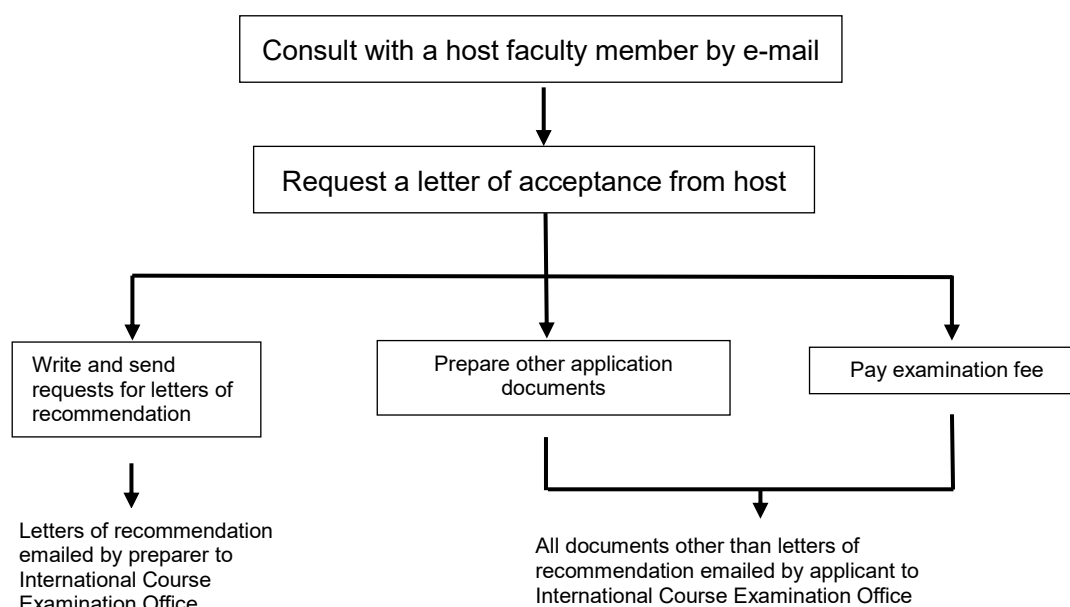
Consult with a host faculty member by e-mail

Request a letter of acceptance from host

Write and send requests for letters of recommendation

Prepare other application documents

Pay examination fee

Letters of recommendation emailed by preparer to International Course Examination Office

All documents other than letters of recommendation emailed by applicant to International Course Examination Office